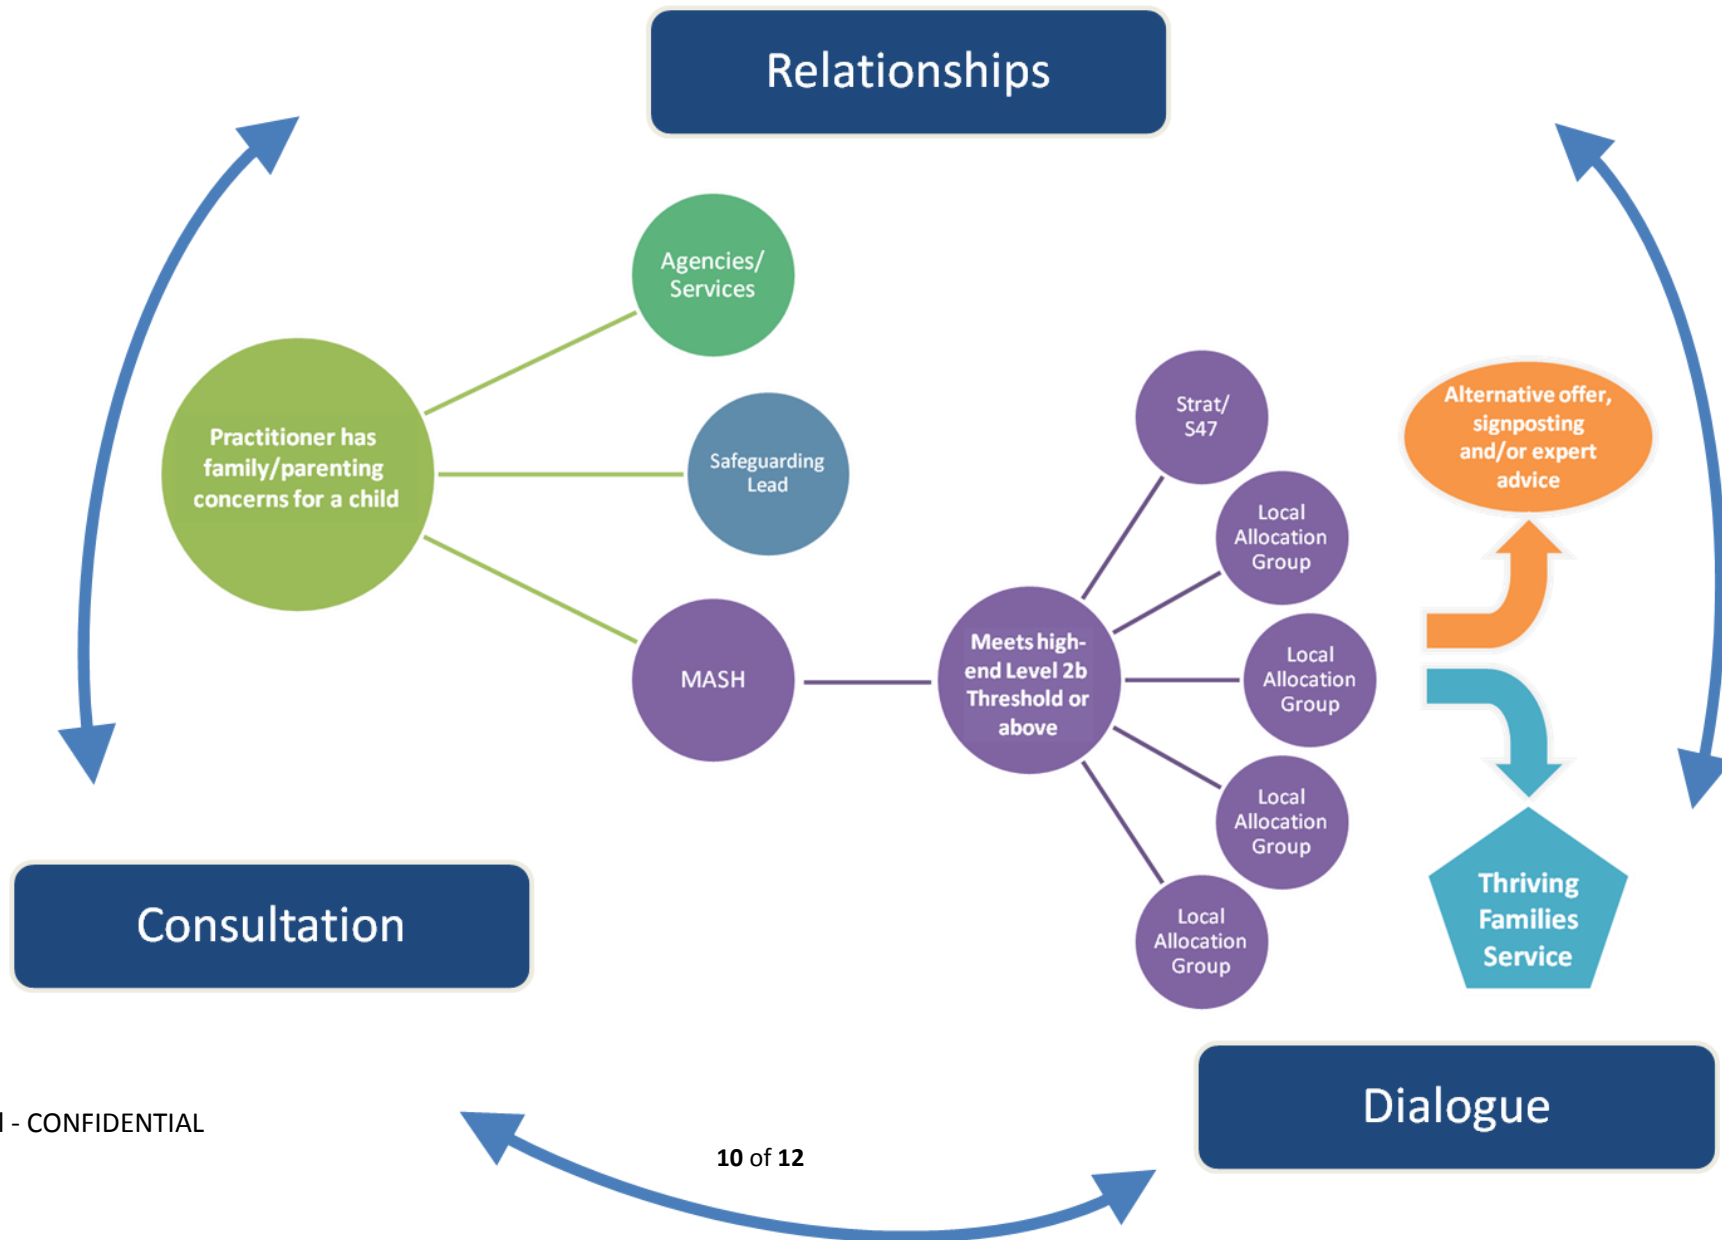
Relationships

Agencies/ Services

Practitioner has family/parenting concerns for a child

Safeguarding Lead

MASH

Strat/ S47

Alternative offer, signposting and/or expert advice

Local Allocation Group

Meets high-end Level 2b Threshold or above

Local Allocation Group

Local Allocation Group

Local Allocation Group

Thriving Families Service

Consultation

Dialogue

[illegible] - CONFIDENTIAL

10 of 12